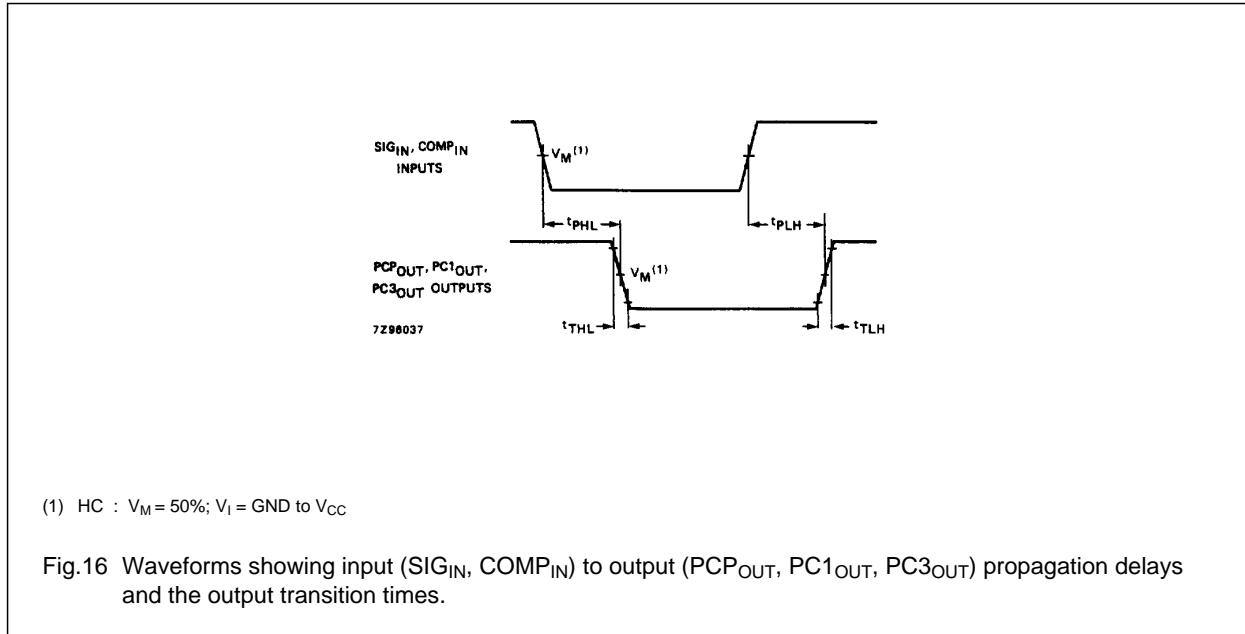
$SIG_{IN}$, $COMP_{IN}$ INPUTS

$V_M{}^{(1)}$

$t_{PHL}$

$t_{PLH}$

$PCP_{OUT}$, $PC1_{OUT}$, $PC3_{OUT}$ OUTPUTS

$V_M{}^{(1)}$

7Z98037

$t_{THL}$

$t_{TLH}$

(1) HC : $V_M$ = 50%; $V_I$ = GND to $V_{CC}$

Fig.16 Waveforms showing input ($SIG_{IN}$, $COMP_{IN}$) to output ($PCP_{OUT}$, $PC1_{OUT}$, $PC3_{OUT}$) propagation delays and the output transition times.